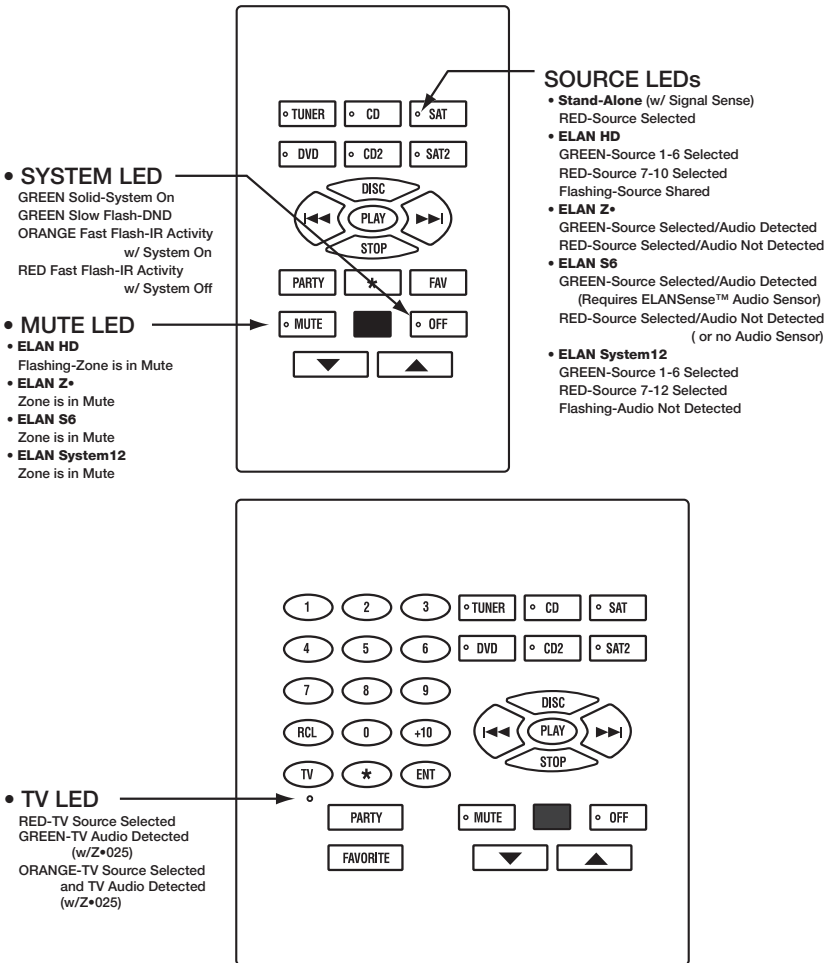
• SYSTEM LED
GREEN Solid-System On
GREEN Slow Flash-DND
ORANGE Fast Flash-IR Activity w/ System On
RED Fast Flash-IR Activity w/ System Off

• MUTE LED
• ELAN HD
Flashing-Zone is in Mute
• ELAN Z•
Zone is in Mute
• ELAN S6
Zone is in Mute
• ELAN System12
Zone is in Mute

TUNER CD SAT
DVD CD2 SAT2
DISC
PLAY
STOP
PARTY * FAV
MUTE OFF

SOURCE LEDs
• Stand-Alone (w/ Signal Sense)
RED-Source Selected
• ELAN HD
GREEN-Source 1-6 Selected
RED-Source 7-10 Selected
Flashing-Source Shared
• ELAN Z•
GREEN-Source Selected/Audio Detected
RED-Source Selected/Audio Not Detected
• ELAN S6
GREEN-Source Selected/Audio Detected (Requires ELANSense™ Audio Sensor)
RED-Source Selected/Audio Not Detected ( or no Audio Sensor)
• ELAN System12
GREEN-Source 1-6 Selected
RED-Source 7-12 Selected
Flashing-Audio Not Detected

1 2 3 TUNER CD SAT
4 5 6 DVD CD2 SAT2
7 8 9
RCL 0 +10
TV * ENT
DISC
PLAY
STOP
PARTY MUTE OFF
FAVORITE

• TV LED
RED-TV Source Selected
GREEN-TV Audio Detected (w/Z•025)
ORANGE-TV Source Selected and TV Audio Detected (w/Z•025)